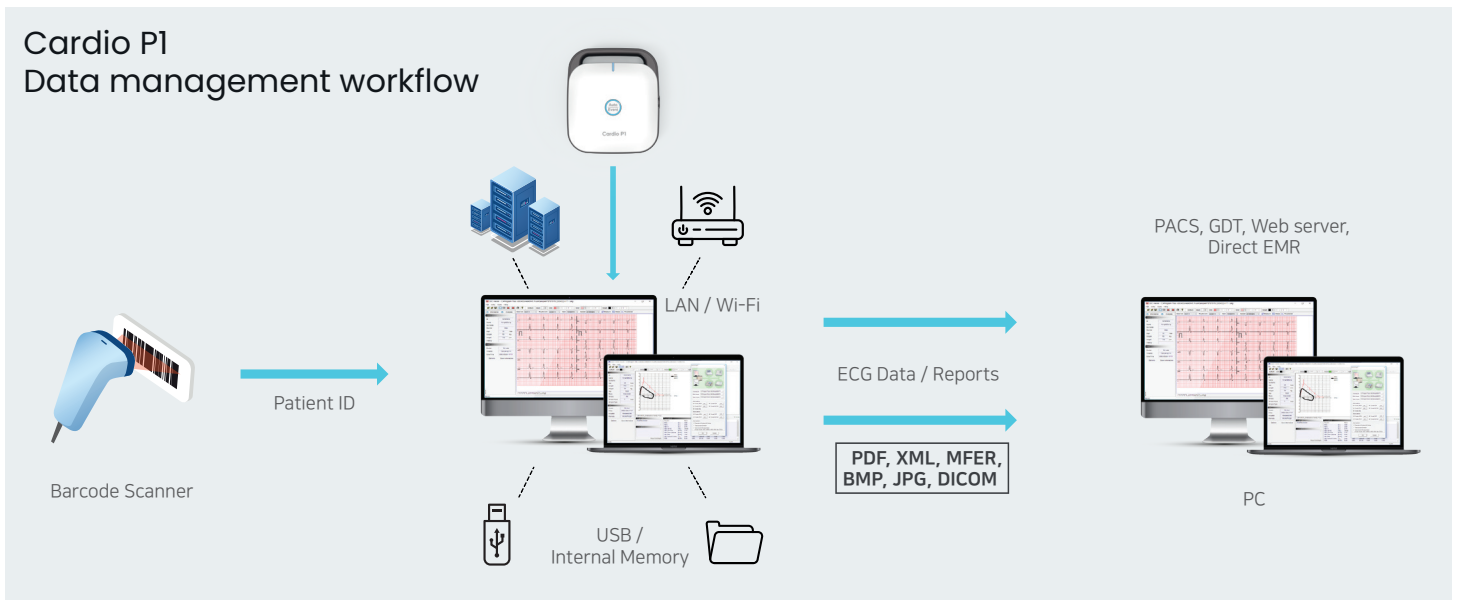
Cardio P1
Data management workflow

Cardio P1

LAN / Wi-Fi

PACS, GDT, Web server, Direct EMR

Patient ID

ECG Data / Reports

PDF, XML, MFER, BMP, JPG, DICOM

Barcode Scanner

USB / Internal Memory

PC